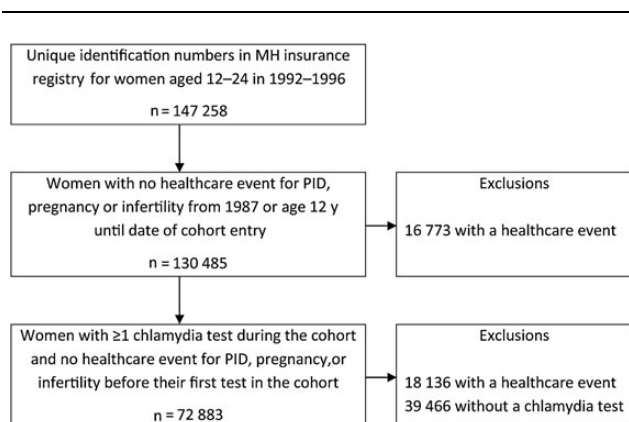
Unique identification numbers in MH insurance registry for women aged 12–24 in 1992–1996

n = 147 258

Women with no healthcare event for PID, pregnancy or infertility from 1987 or age 12 y until date of cohort entry

n = 130 485

Exclusions

16 773 with a healthcare event

Women with ≥1 chlamydia test during the cohort and no healthcare event for PID, pregnancy,or infertility before their first test in the cohort

n = 72 883

Exclusions

18 136 with a healthcare event
39 466 without a chlamydia test